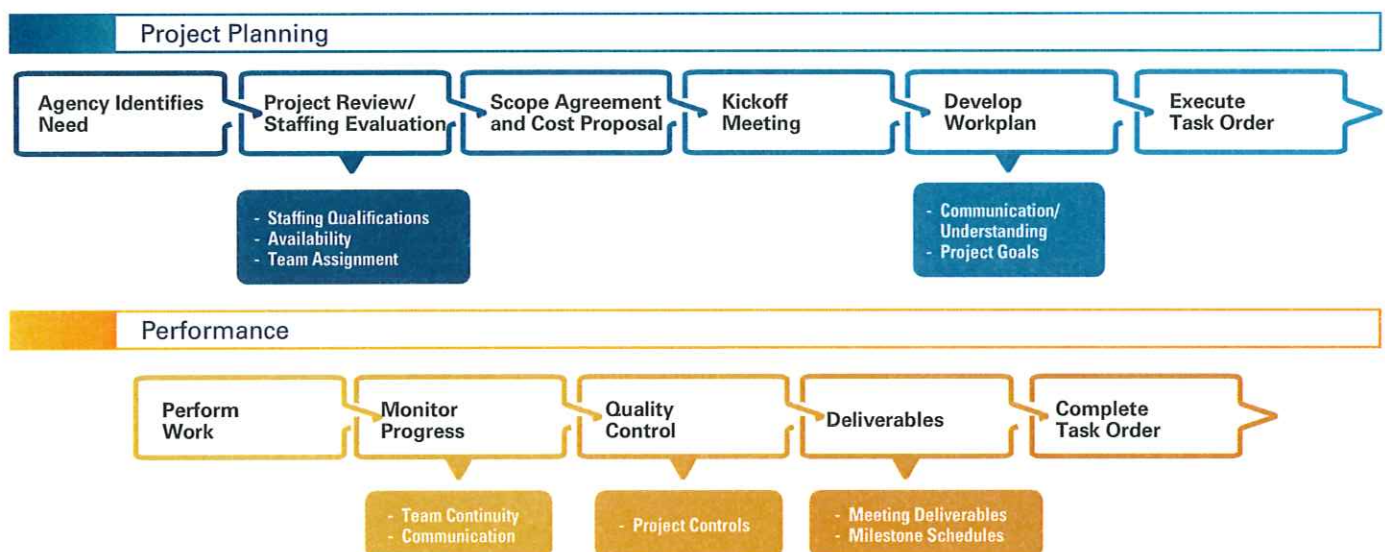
Project Planning

Agency Identifies Need

Project Review/ Staffing Evaluation

- Staffing Qualifications
- Availability
- Team Assignment

Scope Agreement and Cost Proposal

Kickoff Meeting

Develop Workplan

- Communication/ Understanding
- Project Goals

Execute Task Order

Performance

Perform Work

Monitor Progress

- Team Continuity
- Communication

Quality Control

- Project Controls

Deliverables

- Meeting Deliverables
- Milestone Schedules

Complete Task Order